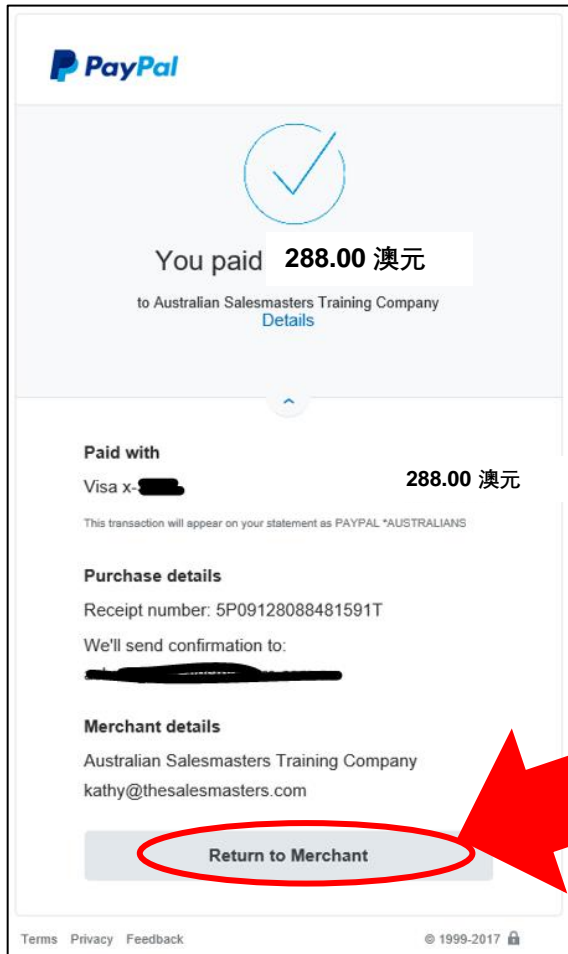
PayPal

You paid 288.00 澳元

to Australian Salesmasters Training Company
Details

Paid with

Visa x-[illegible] 288.00 澳元

This transaction will appear on your statement as PAYPAL *AUSTRALIANS

Purchase details

Receipt number: 5P09128088481591T

We'll send confirmation to:

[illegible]

Merchant details

Australian Salesmasters Training Company

kathy@thesalesmasters.com

Return to Merchant

Terms Privacy Feedback © 1999-2017